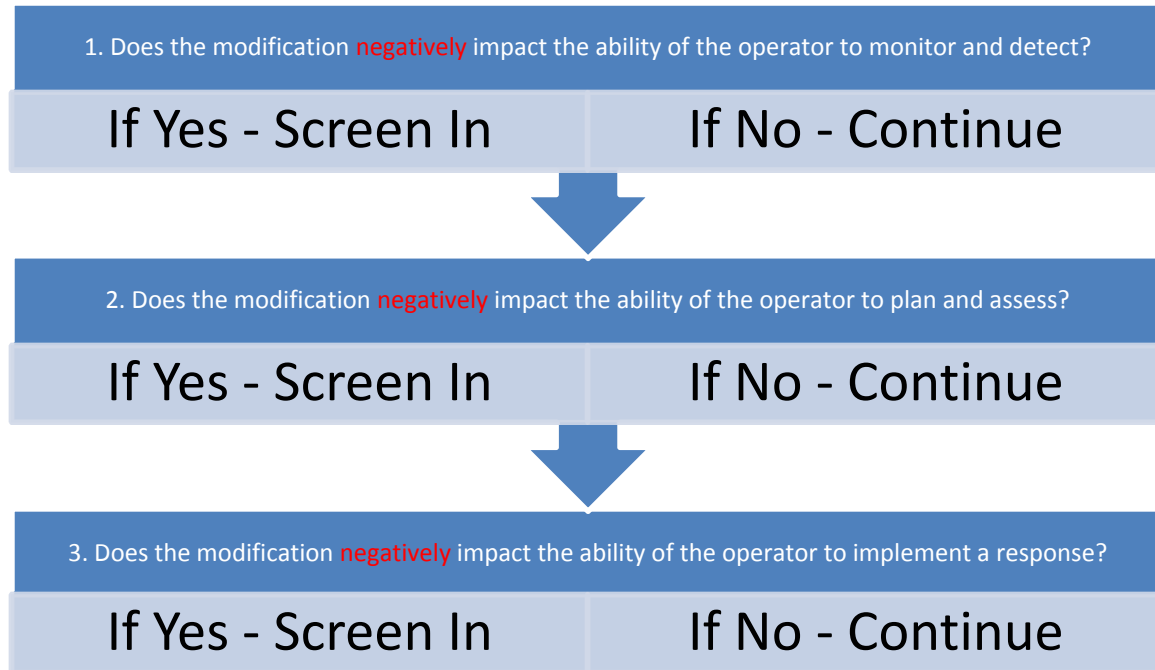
1. Does the modification negatively impact the ability of the operator to monitor and detect?

If Yes - Screen In

If No - Continue

2. Does the modification negatively impact the ability of the operator to plan and assess?

If Yes - Screen In

If No - Continue

3. Does the modification negatively impact the ability of the operator to implement a response?

If Yes - Screen In

If No - Continue